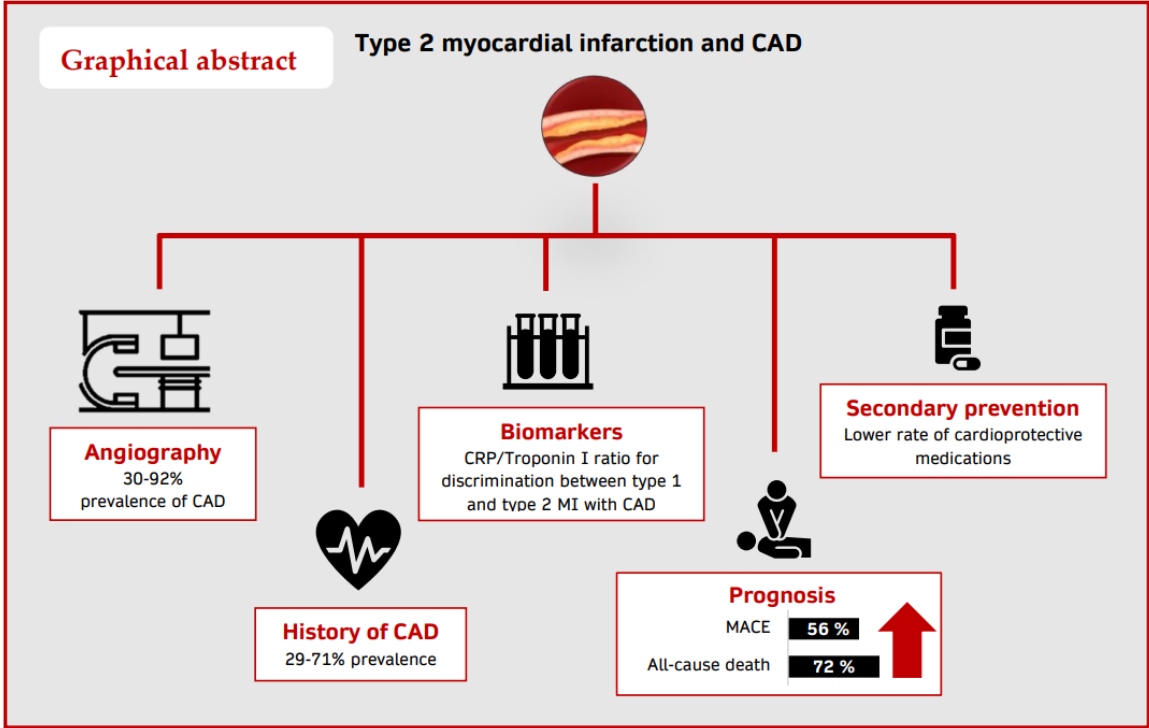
Graphical abstract

Type 2 myocardial infarction and CAD

Angiography
30-92%
prevalence of CAD

History of CAD
29-71% prevalence

Biomarkers
CRP/Troponin I ratio for discrimination between type 1 and type 2 MI with CAD

Prognosis
MACE 56 %
All-cause death 72 %

Secondary prevention
Lower rate of cardioprotective medications